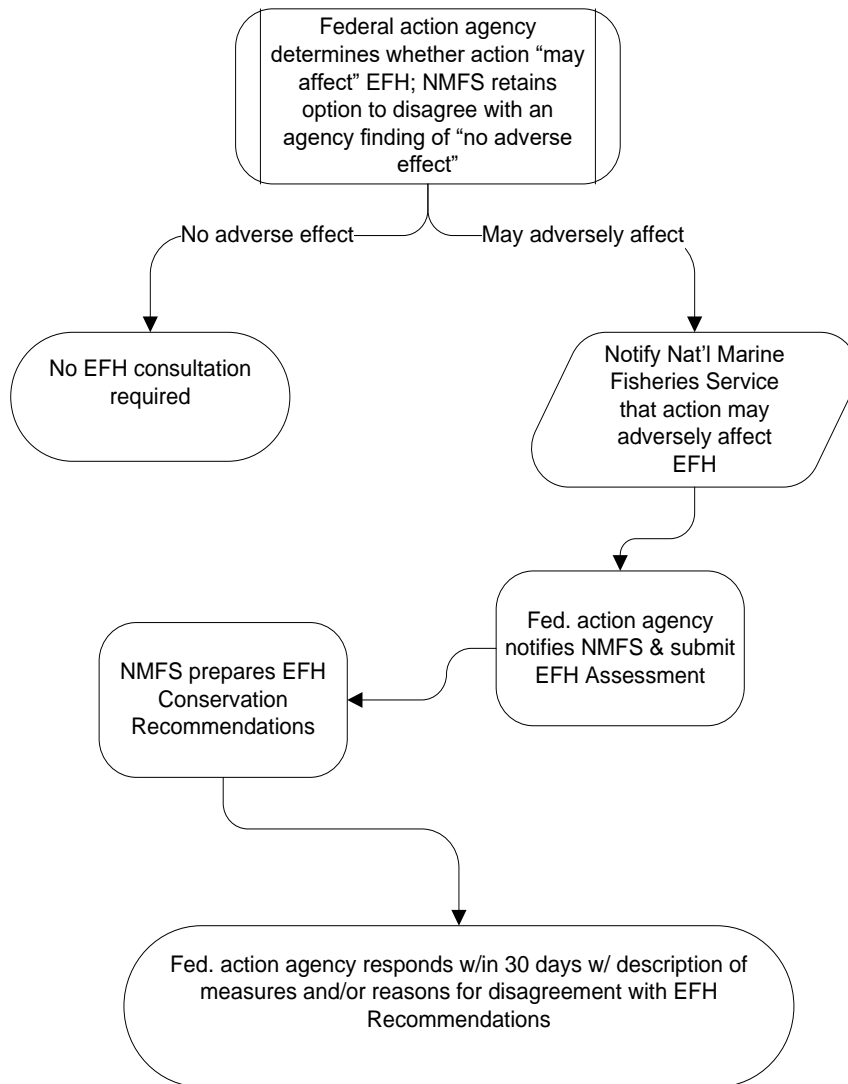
Federal action agency determines whether action “may affect” EFH; NMFS retains option to disagree with an agency finding of “no adverse effect”

No adverse effect

May adversely affect

No EFH consultation required

Notify Nat’l Marine Fisheries Service that action may adversely affect EFH

Fed. action agency notifies NMFS & submit EFH Assessment

NMFS prepares EFH Conservation Recommendations

Fed. action agency responds w/in 30 days w/ description of measures and/or reasons for disagreement with EFH Recommendations